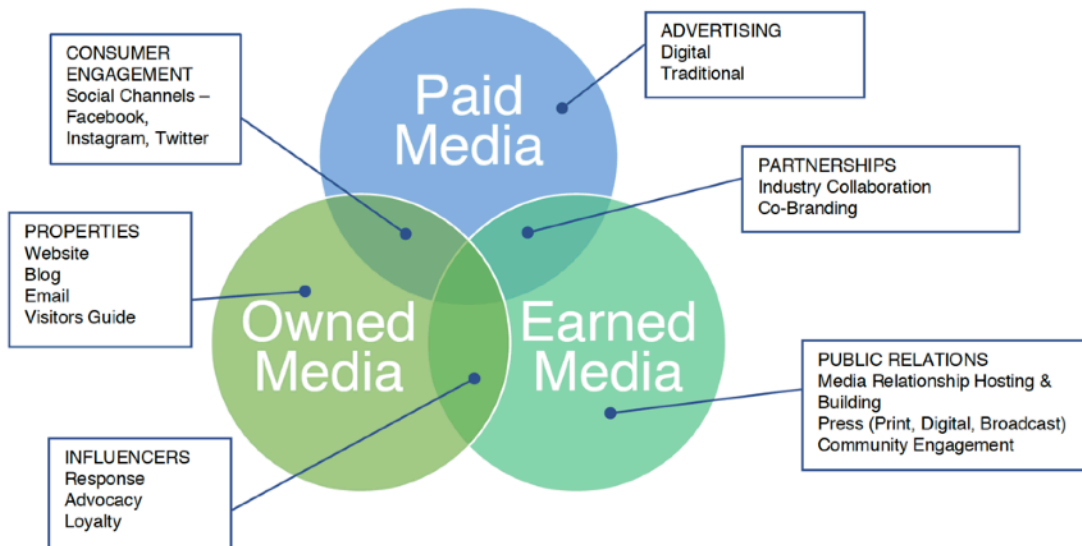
CONSUMER ENGAGEMENT
Social Channels – Facebook, Instagram, Twitter

Paid Media

ADVERTISING
Digital
Traditional

PARTNERSHIPS
Industry Collaboration
Co-Branding

PROPERTIES
Website
Blog
Email
Visitors Guide

Owned Media

Earned Media

PUBLIC RELATIONS
Media Relationship Hosting & Building
Press (Print, Digital, Broadcast)
Community Engagement

INFLUENCERS
Response
Advocacy
Loyalty